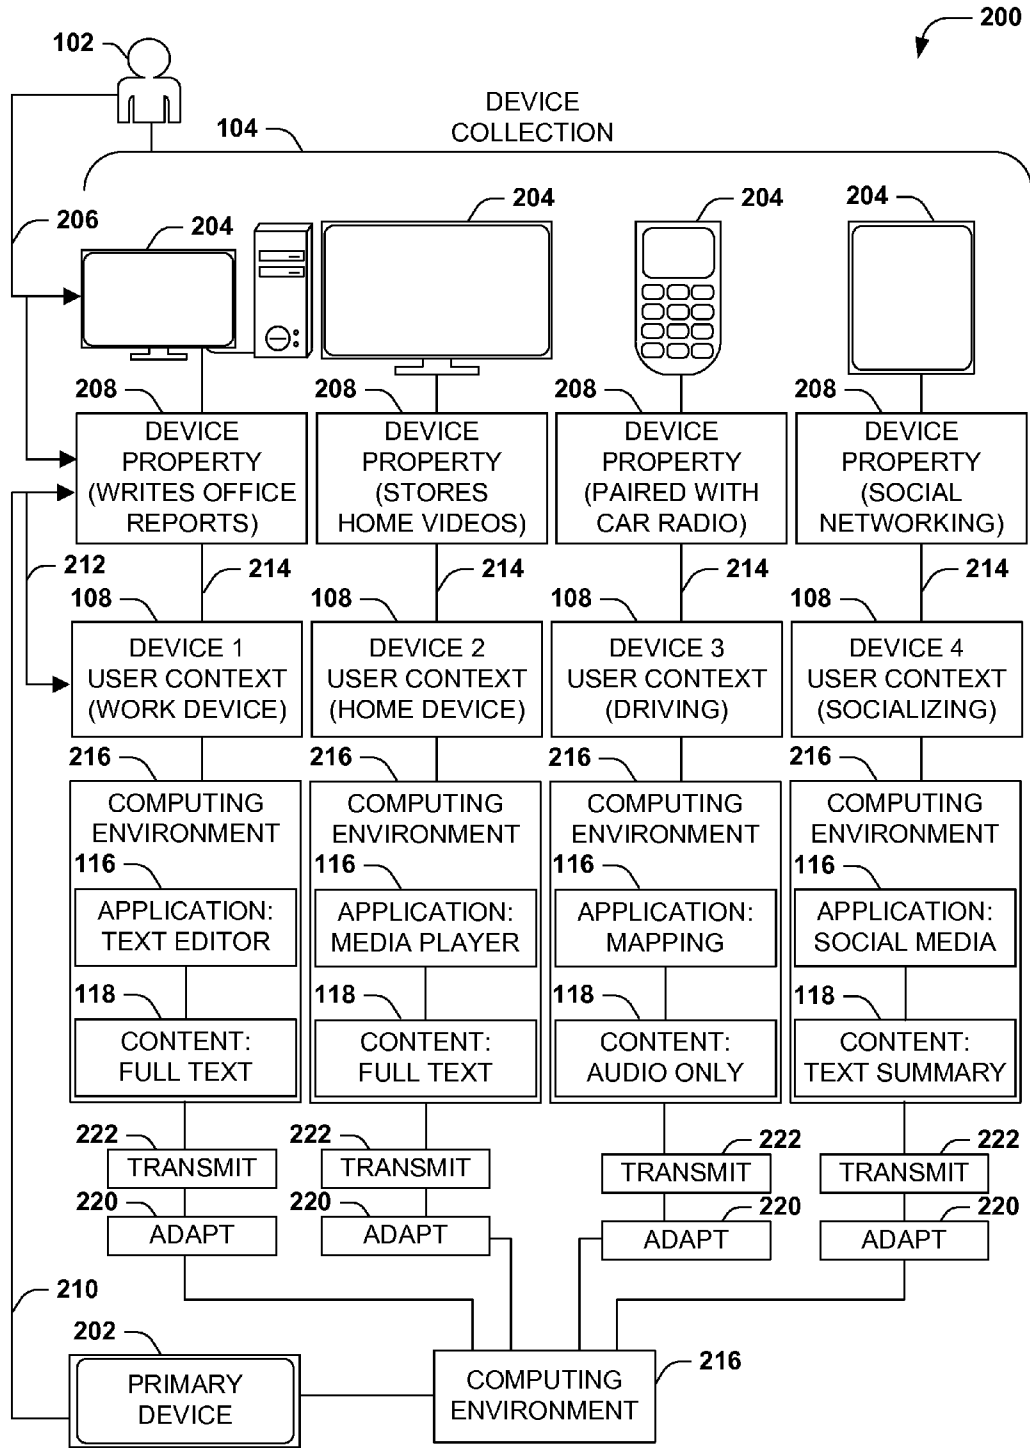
200

102

DEVICE COLLECTION

104

206

204

204

204

204

208

DEVICE PROPERTY (WRITES OFFICE REPORTS)

208

DEVICE PROPERTY (STORES HOME VIDEOS)

208

DEVICE PROPERTY (PAIRED WITH CAR RADIO)

208

DEVICE PROPERTY (SOCIAL NETWORKING)

212

214

214

214

214

108

DEVICE 1 USER CONTEXT (WORK DEVICE)

108

DEVICE 2 USER CONTEXT (HOME DEVICE)

108

DEVICE 3 USER CONTEXT (DRIVING)

108

DEVICE 4 USER CONTEXT (SOCIALIZING)

216

COMPUTING ENVIRONMENT

116

APPLICATION: TEXT EDITOR

118

CONTENT: FULL TEXT

216

COMPUTING ENVIRONMENT

116

APPLICATION: MEDIA PLAYER

118

CONTENT: FULL TEXT

216

COMPUTING ENVIRONMENT

116

APPLICATION: MAPPING

118

CONTENT: AUDIO ONLY

216

COMPUTING ENVIRONMENT

116

APPLICATION: SOCIAL MEDIA

118

CONTENT: TEXT SUMMARY

222

TRANSMIT

220

ADAPT

222

TRANSMIT

220

ADAPT

222

TRANSMIT

220

ADAPT

222

TRANSMIT

220

ADAPT

210

202

PRIMARY DEVICE

COMPUTING ENVIRONMENT

216